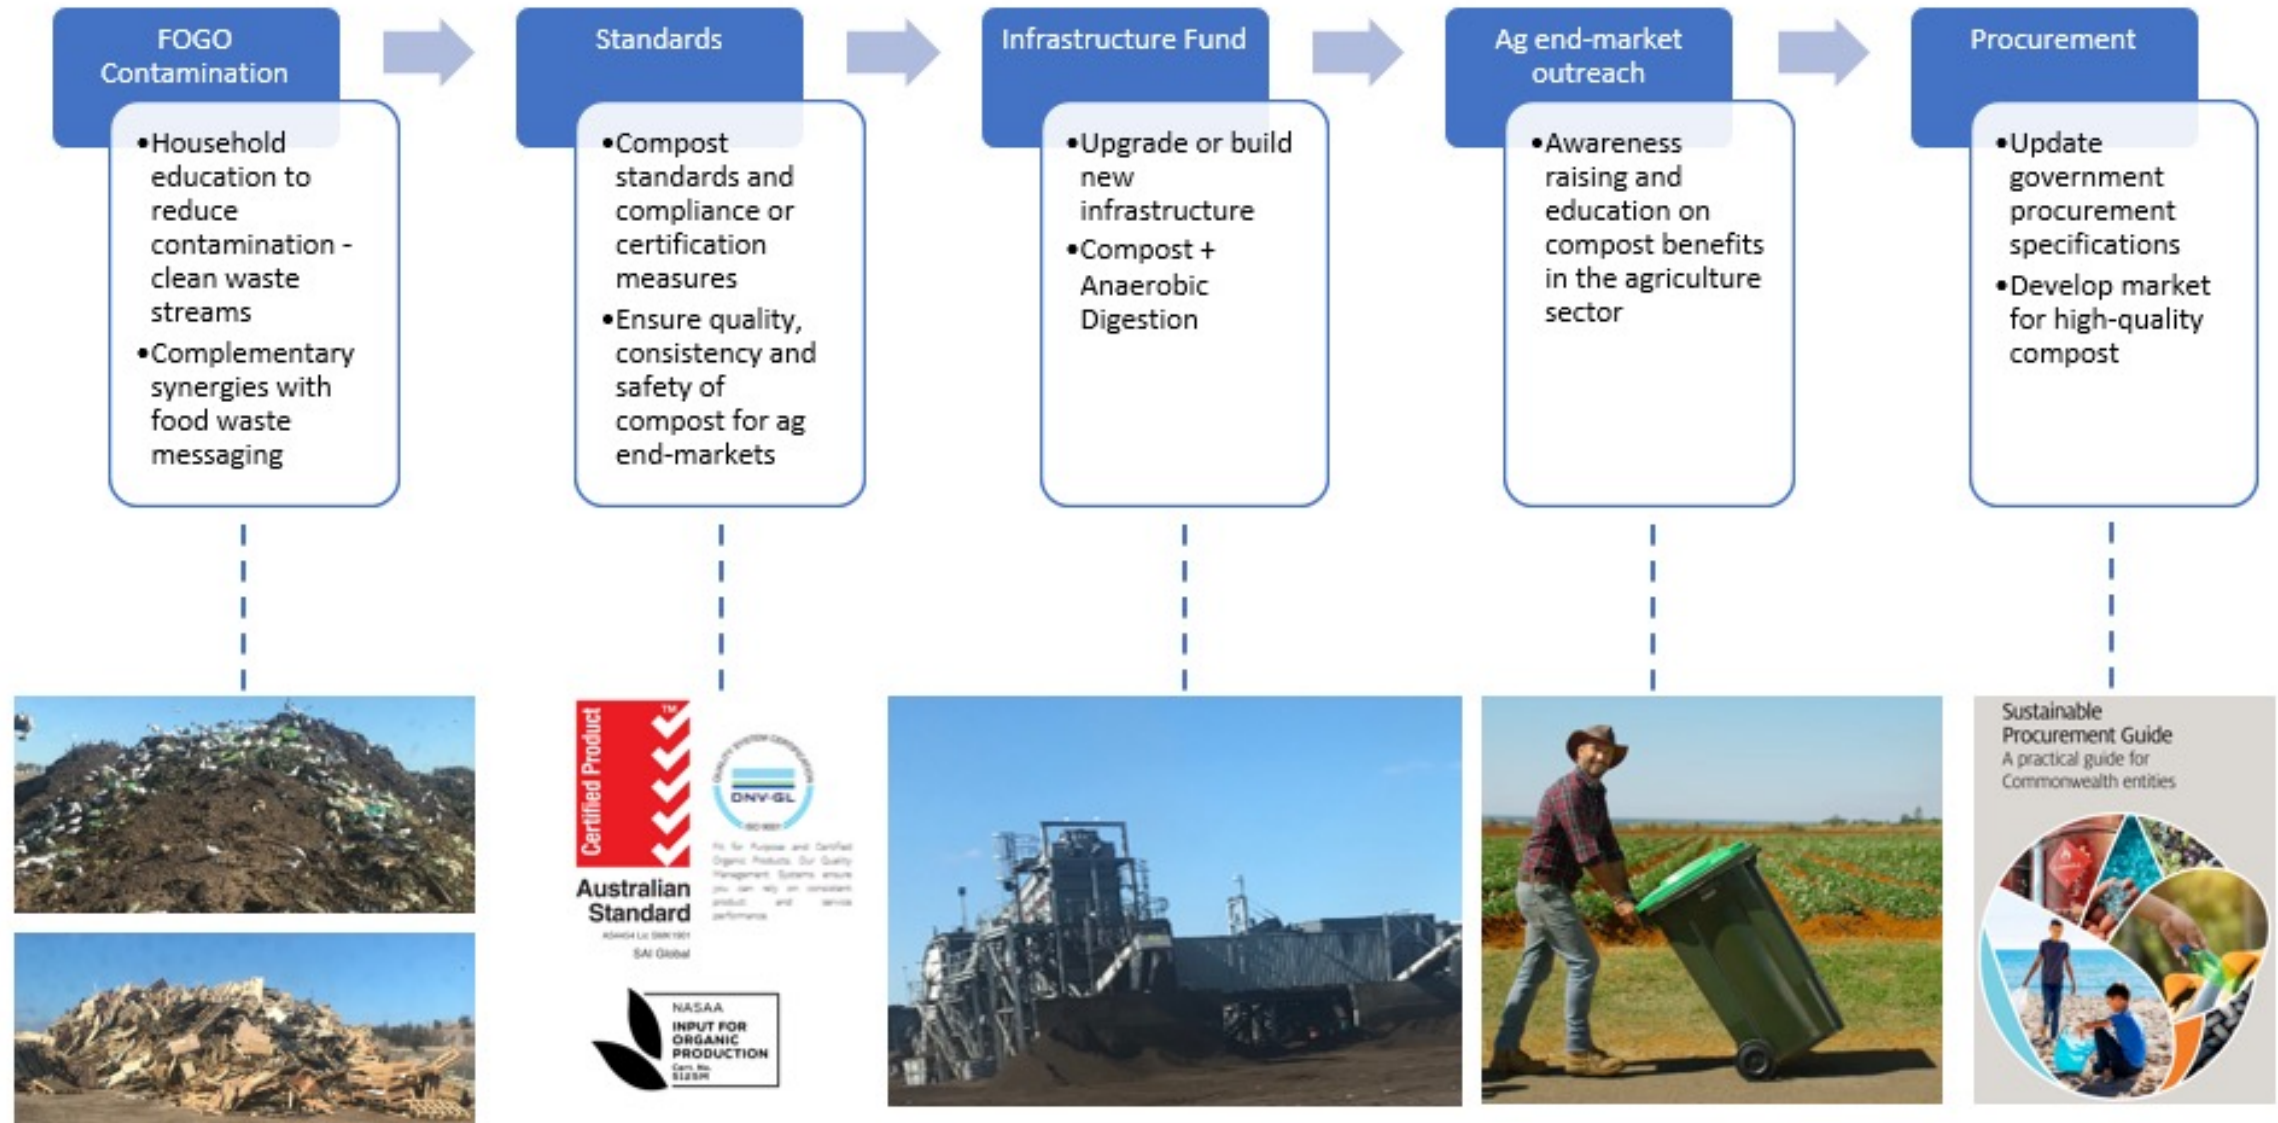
FOGO Contamination

•Household education to reduce contamination - clean waste streams
•Complementary synergies with food waste messaging

Standards

•Compost standards and compliance or certification measures
•Ensure quality, consistency and safety of compost for ag end-markets

Infrastructure Fund

•Upgrade or build new infrastructure
•Compost + Anaerobic Digestion

Ag end-market outreach

•Awareness raising and education on compost benefits in the agriculture sector

Procurement

•Update government procurement specifications
•Develop market for high-quality compost

Certified Product TM

Australian Standard

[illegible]

SAI Global

DNV·GL

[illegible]

NASAA
INPUT FOR ORGANIC PRODUCTION
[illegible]

Sustainable Procurement Guide
A practical guide for Commonwealth entities